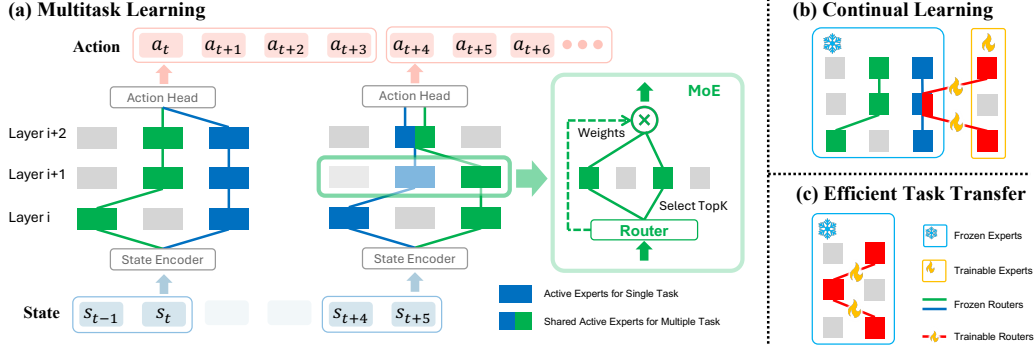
(a) Multitask Learning

Action $a_t$ $a_{t+1}$ $a_{t+2}$ $a_{t+3}$ $a_{t+4}$ $a_{t+5}$ $a_{t+6}$

Action Head

Action Head

Layer i+2

Layer i+1

Layer i

State Encoder

State Encoder

State $s_{t-1}$ $s_t$ $s_{t+4}$ $s_{t+5}$

MoE

Weights

Select TopK

Router

Active Experts for Single Task

Shared Active Experts for Multiple Task

(b) Continual Learning

(c) Efficient Task Transfer

Frozen Experts

Trainable Experts

Frozen Routers

Trainable Routers